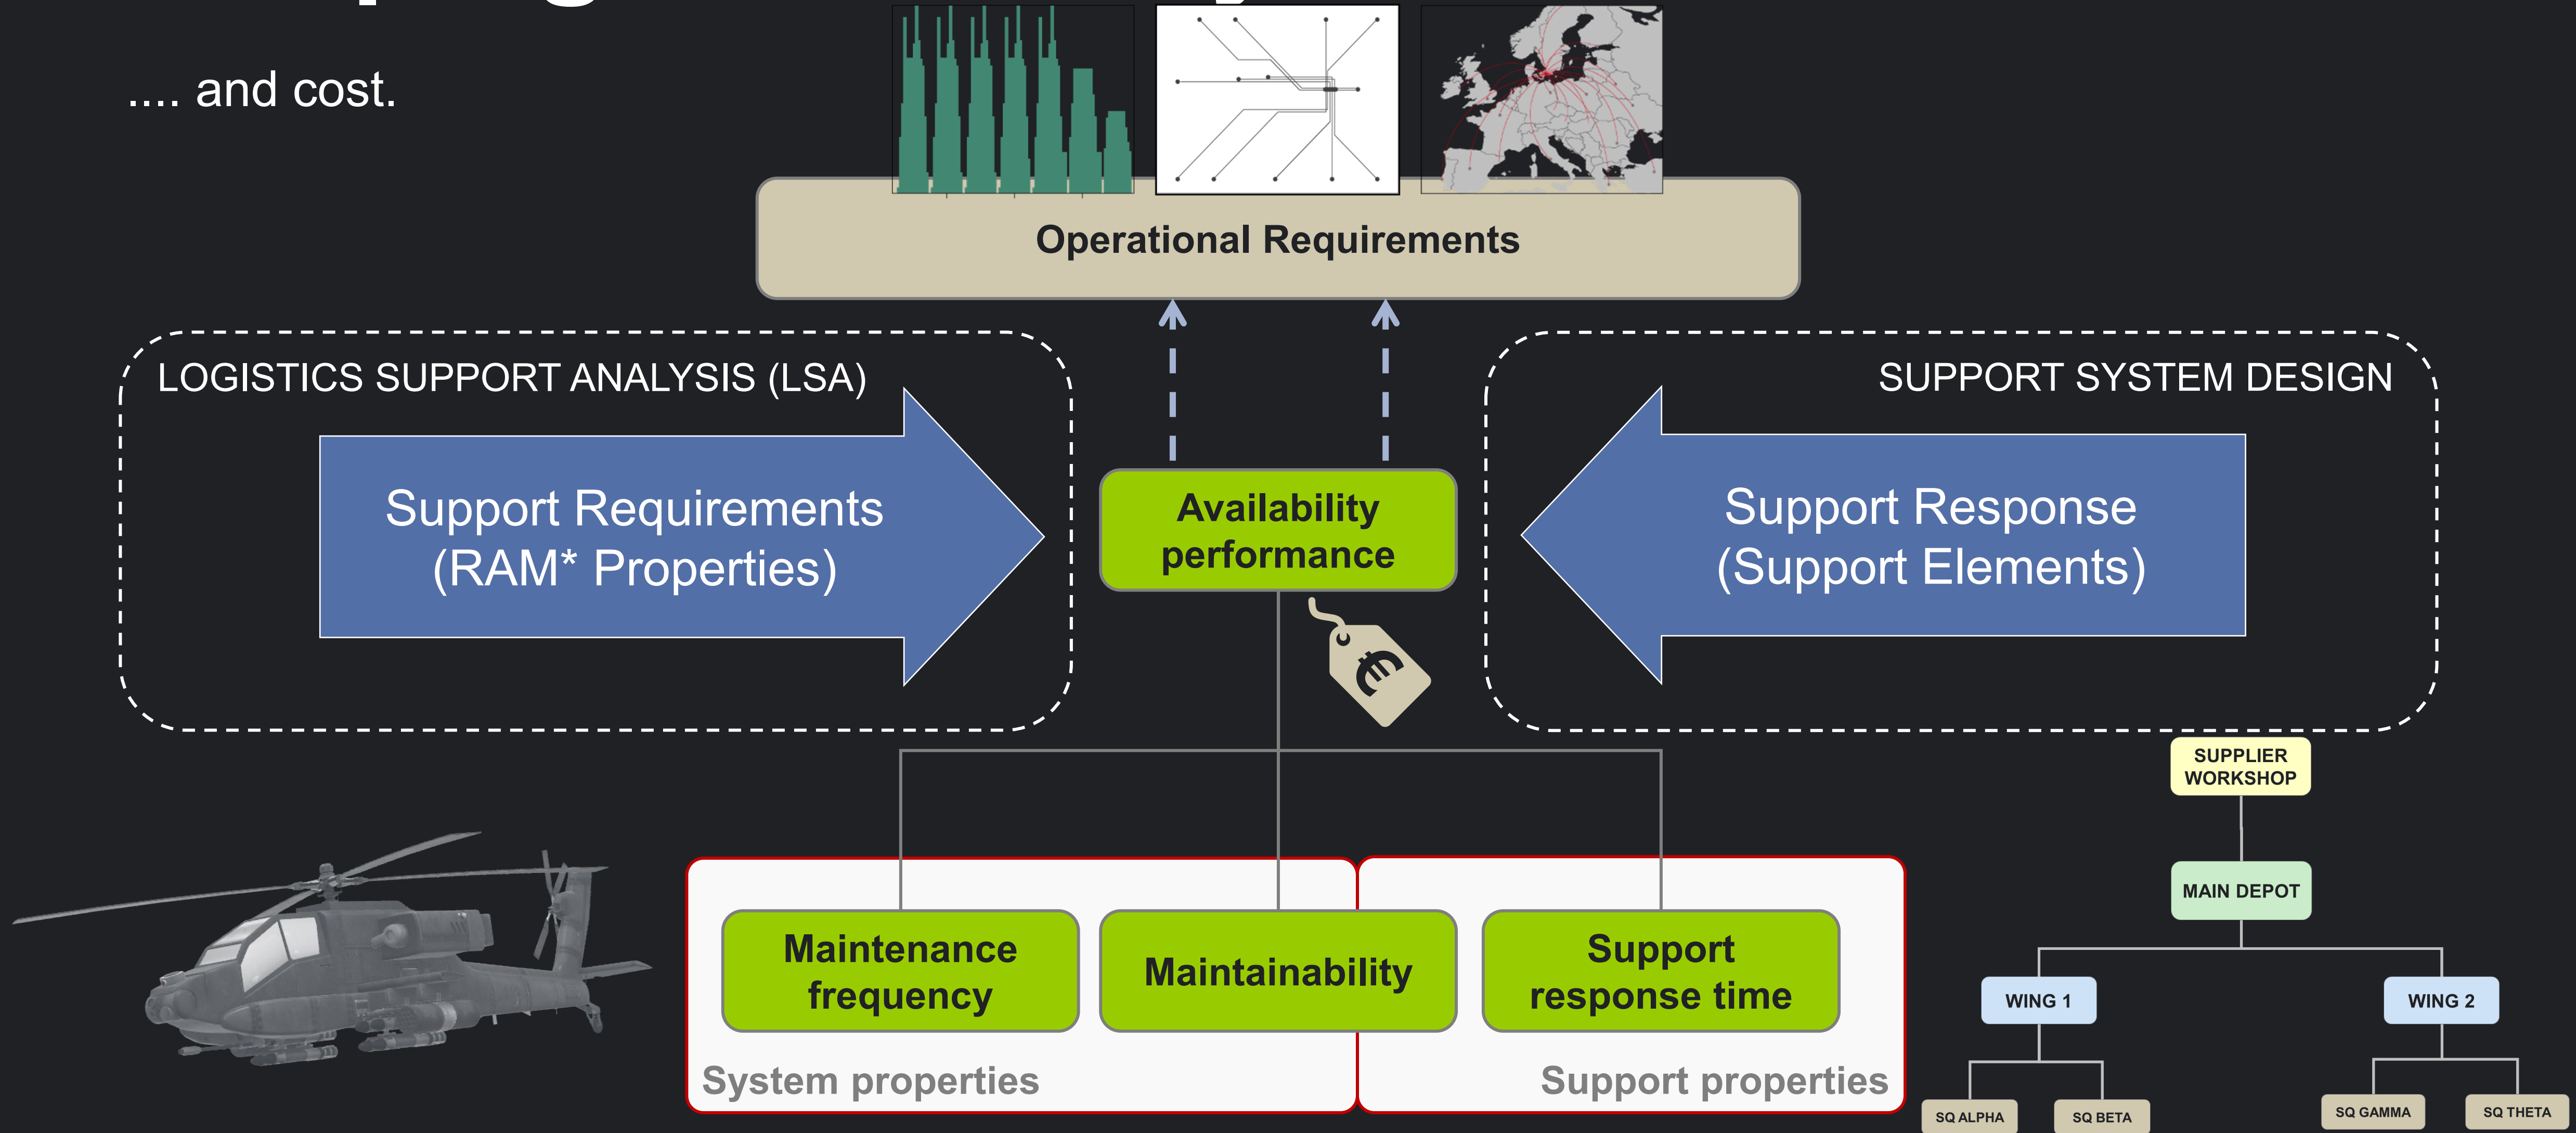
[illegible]

.... and cost.

Operational Requirements

LOGISTICS SUPPORT ANALYSIS (LSA)

Support Requirements (RAM* Properties)

Availability performance

€

SUPPORT SYSTEM DESIGN

Support Response (Support Elements)

SUPPLIER WORKSHOP

MAIN DEPOT

WING 1

WING 2

SQ ALPHA

SQ BETA

SQ GAMMA

SQ THETA

Maintenance frequency

Maintainability

Support response time

System properties

Support properties